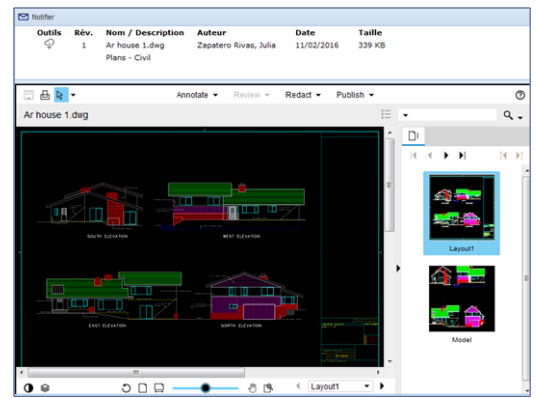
Notifier

| Outils | Rév. | Nom / Description | Auteur | Date | Taille |
|---|---|---|---|---|---|
| | 1 | Ar house 1.dwg Plans - Civil | Zapatero Rivas, Julia | 11/02/2016 | 339 KB |

Annotate ▾ Review ▾ Redact ▾ Publish ▾

Ar house 1.dwg

SOUTH ELEVATION

WEST ELEVATION

EAST ELEVATION

NORTH ELEVATION

Layout1

Model

Layout1